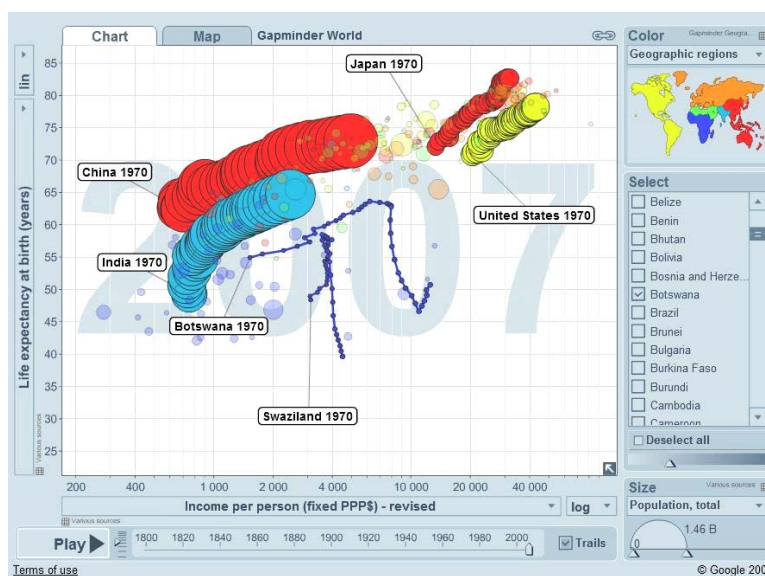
Chart | Map | Gapminder World

lin

Life expectancy at birth (years)

85
80
75
70
65
60
55
50
45
40
35
30
25

Various sources

2007

Japan 1970
China 1970
United States 1970
India 1970
Botswana 1970
Swaziland 1970

200 | 400 | 1 000 | 2 000 | 4 000 | 10 000 | 20 000 | 40 000

Income per person (fixed PPP$) - revised

log

Various sources

Play

1800 | 1820 | 1840 | 1860 | 1880 | 1900 | 1920 | 1940 | 1960 | 1980 | 2000

Trails

Color

Gapminder Geogra...

Geographic regions

Select

Belize
Benin
Bhutan
Bolivia
Bosnia and Herze...
Botswana
Brazil
Brunei
Bulgaria
Burkina Faso
Burundi
Cambodia
Cameroon

Deselect all

Size

Various sources

Population, total

1.46 B

0

Terms of use

© Google 20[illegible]